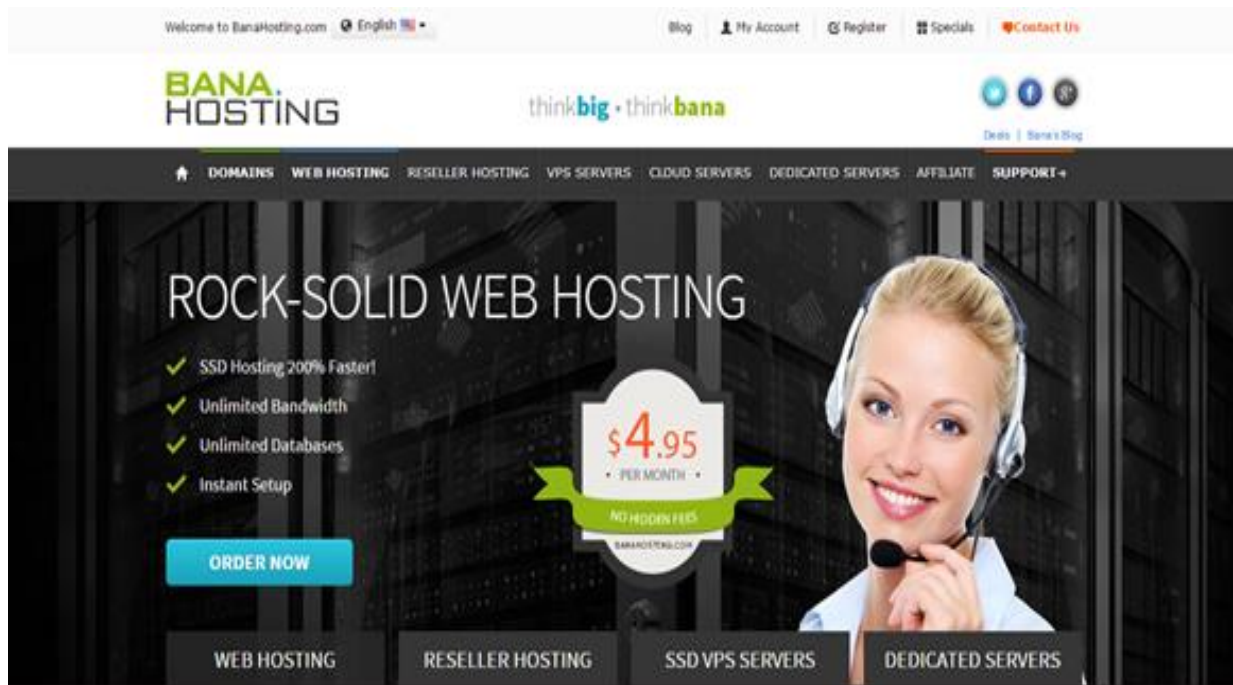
Welcome to BanaHosting.com English

Blog My Account Register Specials Contact Us

BANA. HOSTING

thinkbig • thinkbana

Deals | Bana's Blog

DOMAINS WEB HOSTING RESELLER HOSTING VPS SERVERS CLOUD SERVERS DEDICATED SERVERS AFFILIATE SUPPORT

ROCK-SOLID WEB HOSTING

SSD Hosting 200% Faster!

Unlimited Bandwidth

Unlimited Databases

Instant Setup

$4.95

• PER MONTH •

NO HIDDEN FEES

BANAHOSTING.COM

ORDER NOW

WEB HOSTING

RESELLER HOSTING

SSD VPS SERVERS

DEDICATED SERVERS